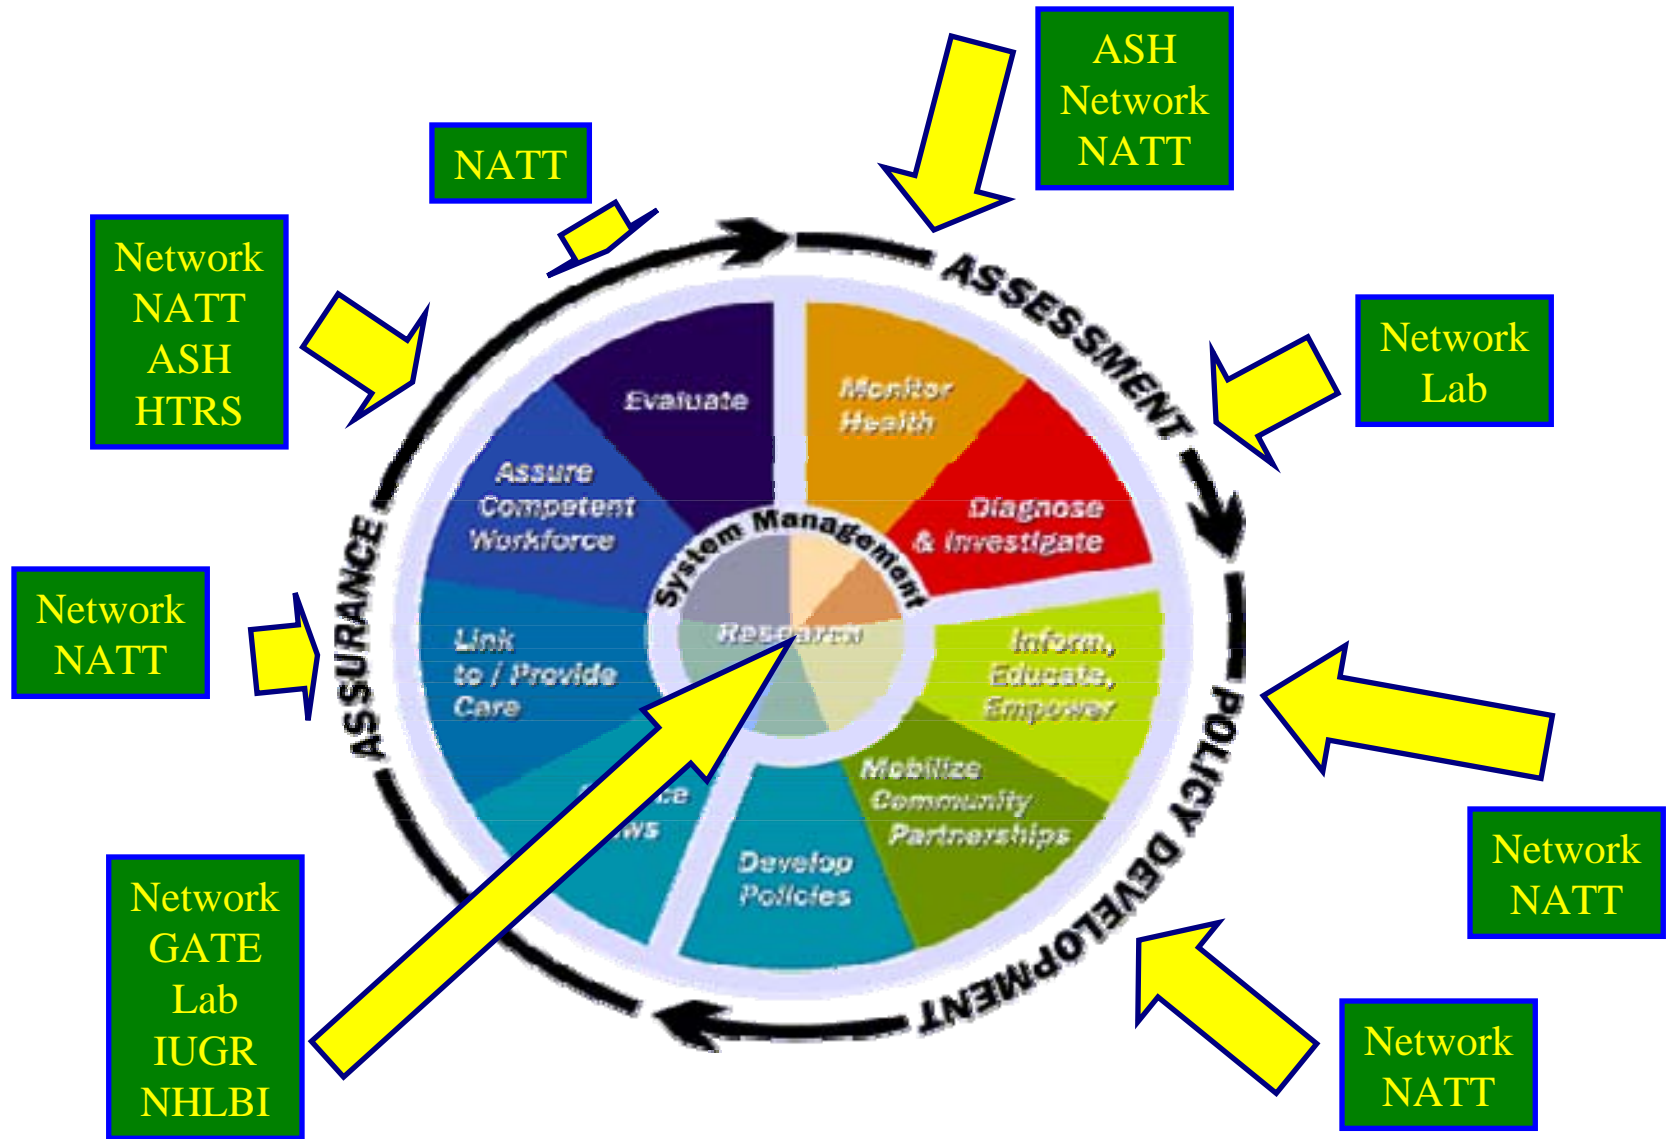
ASH
Network
NATT

NATT

Network
NATT
ASH
HTRS

Network
Lab

Network
NATT

Network
GATE
Lab
IUGR
NHLBI

Network
NATT

Network
NATT

ASSESSMENT

POLICY DEVELOPMENT

ASSURANCE

Evaluate

Monitor
Health

Diagnose
& Investigate

Inform,
Educate,
Empower

Mobilize
Community
Partnerships

Develop
Policies

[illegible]ce
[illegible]ws

Link
to / Provide
Care

Assure
Competent
Workforce

System Management

Research